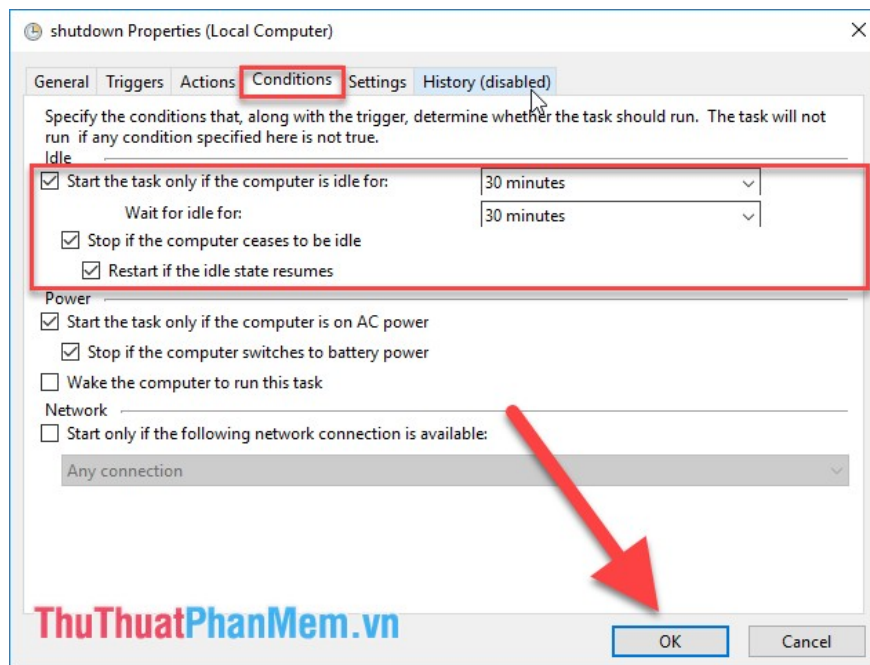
shutdown Properties (Local Computer)

General Triggers Actions Conditions Settings History (disabled)

Specify the conditions that, along with the trigger, determine whether the task should run. The task will not run if any condition specified here is not true.

Idle

☑ Start the task only if the computer is idle for: 30 minutes

Wait for idle for: 30 minutes

☑ Stop if the computer ceases to be idle

☑ Restart if the idle state resumes

Power

☑ Start the task only if the computer is on AC power

☑ Stop if the computer switches to battery power

☐ Wake the computer to run this task

Network

☐ Start only if the following network connection is available:

Any connection

ThuThuatPhanMem.vn

OK Cancel